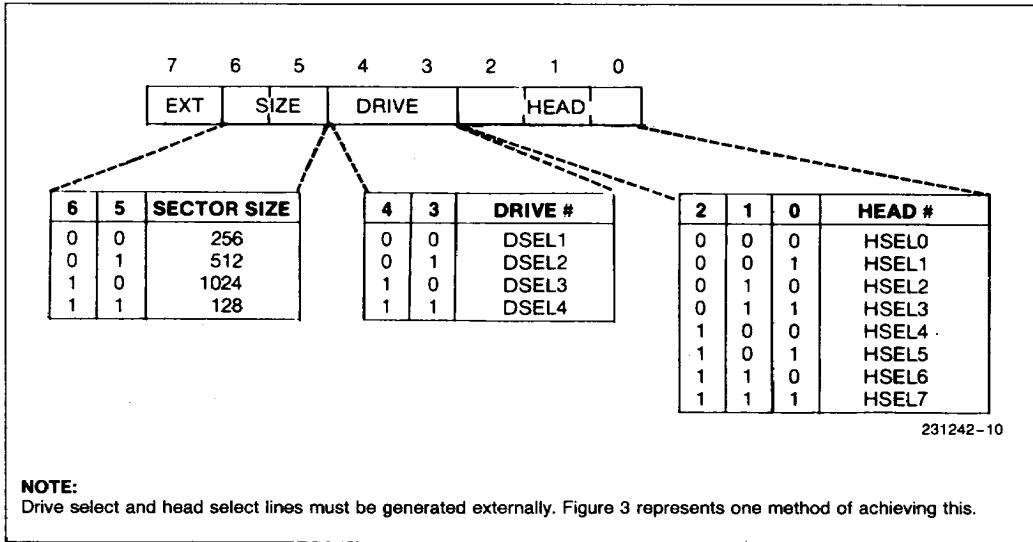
7 6 5 4 3 2 1 0

| EXT | SIZE | DRIVE | HEAD |
|---|---|---|---|

| 6 | 5 | SECTOR SIZE |
|---|---|---|
| 0 | 0 | 256 |
| 0 | 1 | 512 |
| 1 | 0 | 1024 |
| 1 | 1 | 128 |

| 4 | 3 | DRIVE # |
|---|---|---|
| 0 | 0 | DSEL1 |
| 0 | 1 | DSEL2 |
| 1 | 0 | DSEL3 |
| 1 | 1 | DSEL4 |

| 2 | 1 | 0 | HEAD # |
|---|---|---|---|
| 0 | 0 | 0 | HSEL0 |
| 0 | 0 | 1 | HSEL1 |
| 0 | 1 | 0 | HSEL2 |
| 0 | 1 | 1 | HSEL3 |
| 1 | 0 | 0 | HSEL4 |
| 1 | 0 | 1 | HSEL5 |
| 1 | 1 | 0 | HSEL6 |
| 1 | 1 | 1 | HSEL7 |

231242-10

NOTE:
Drive select and head select lines must be generated externally. Figure 3 represents one method of achieving this.